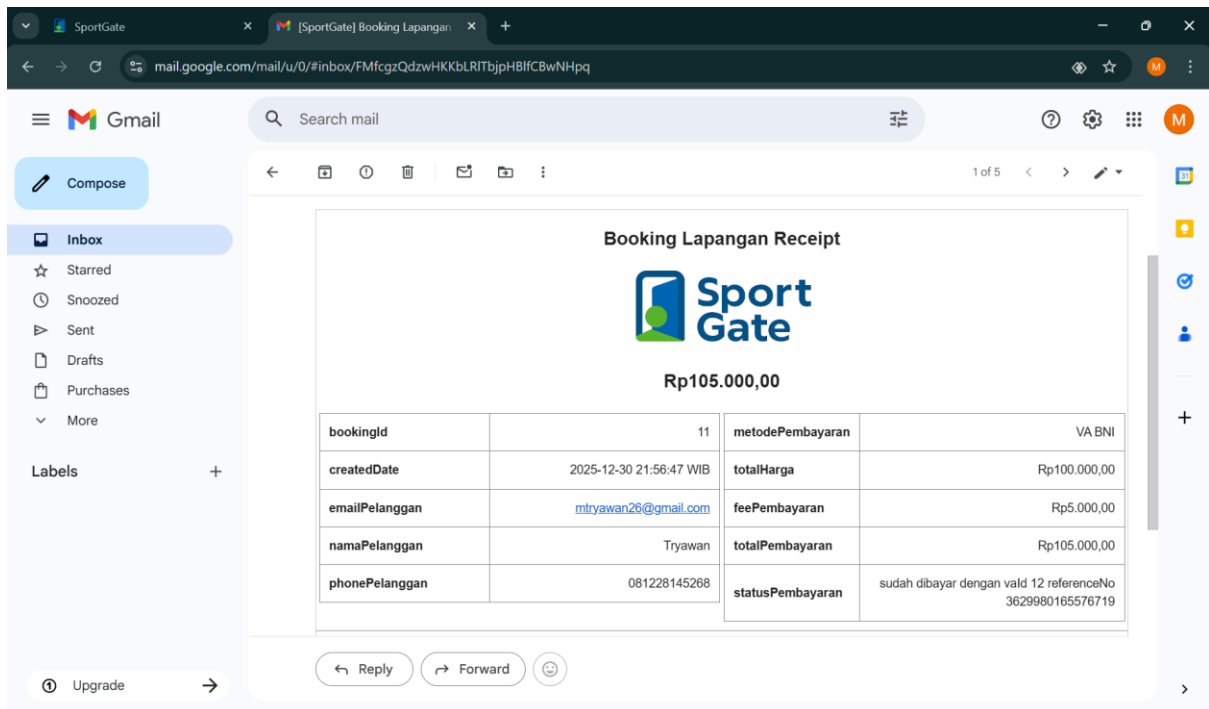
SportGate

[SportGate] Booking Lapangan

mail.google.com/mail/u/0/#inbox/FMfcgzQdzwHKKbLRlTbjpHBlfCBwNHpq

M

Gmail

Search mail

Compose

Inbox
Starred
Snoozed
Sent
Drafts
Purchases
More

Labels

Upgrade

1 of 5

Booking Lapangan Receipt

Sport Gate

Rp105.000,00

| bookingId | 11 |
|---|---|
| createdDate | 2025-12-30 21:56:47 WIB |
| emailPelanggan | mtryawan26@gmail.com |
| namaPelanggan | Tryawan |
| phonePelanggan | 081228145268 |

| metodePembayaran | VA BNI |
|---|---|
| totalHarga | Rp100.000,00 |
| feePembayaran | Rp5.000,00 |
| totalPembayaran | Rp105.000,00 |
| statusPembayaran | sudah dibayar dengan vald 12 referenceNo 3629980165576719 |

Reply

Forward